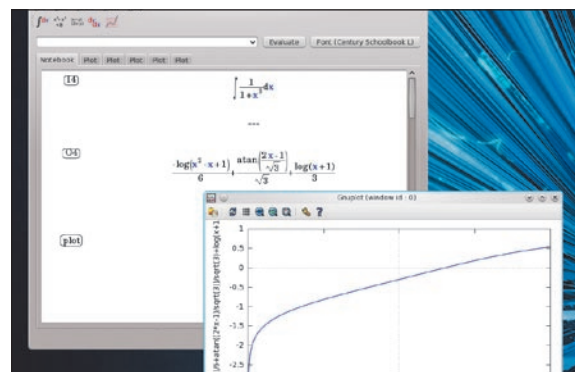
Evaluate
Font (Century Schoolbook L)

Notebook Plot Plot Plot Plot Plot

I4

$\int \frac{1}{1+x^3}dx$

===

O4

$-\frac{\log(x^2-x+1)}{6}+\frac{\operatorname{atan}\left(\frac{2x-1}{\sqrt{3}}\right)}{\sqrt{3}}+\frac{\log(x+1)}{3}$

plot

Gnuplot (window id : 0)

1
0.5
0
-0.5
-1
-1.5
-2
-2.5

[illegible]/6+atan((2*x-1)/sqrt(3))/sqrt(3)+log(x+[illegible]